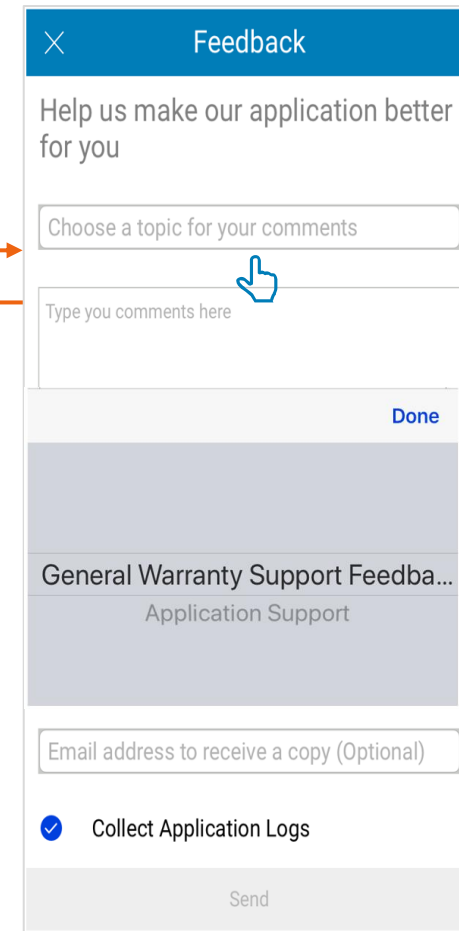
Feedback

Help us make our application better for you

Choose a topic for your comments

Type you comments here

Done

General Warranty Support Feedba...

Application Support

Email address to receive a copy (Optional)

Collect Application Logs

Send